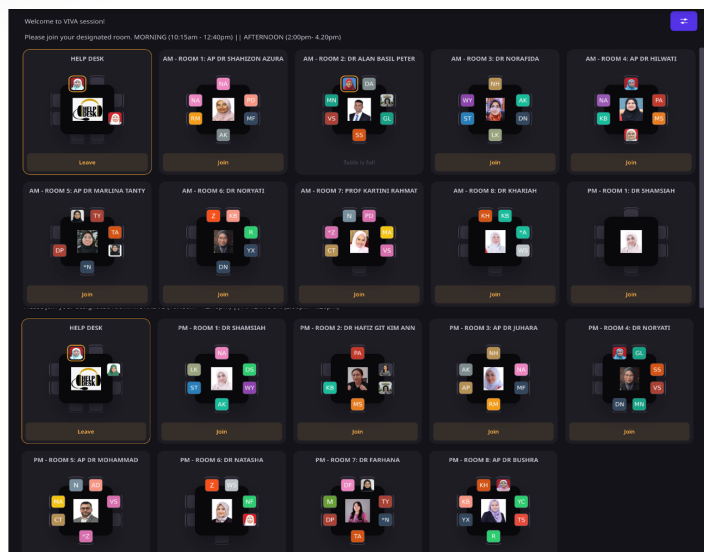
Welcome to VIVA session!

Please join your designated room. MORNING (10:15am - 12:40pm) || AFTERNOON (2:00pm- 4.20pm)

HELP DESK
HELP DESK
Leave

AM - ROOM 1: AP DR SHAHIZON AZURA
NA
NA PD
RM MF
AK
Join

AM - ROOM 2: DR ALAN BASIL PETER
DA
MN
VS GL
SS
Table is full

AM - ROOM 3: DR NORAFIDA
NH
WY AK
ST DN
LK
Join

AM - ROOM 4: AP DR HILWATI
NA PA
KB MS
Join

AM - ROOM 5: AP DR MARLINA TANTY
TY
TA
DP
*N
Join

AM - ROOM 6: DR NORYATI
Z AB
R
YX
DN
Join

AM - ROOM 7: PROF KARTINI RAHMAT
N PD
*Z MA
CT VS
Join

AM - ROOM 8: DR KHARIAH
KH KB
*A
WI
Join

PM - ROOM 1: DR SHAMSIAH
Join

HELP DESK
HELP DESK
Leave

PM - ROOM 1: DR SHAMSIAH
NA
LK DS
ST WY
AK
Join

PM - ROOM 2: DR HAFIZ GIT KIM ANN
PA
KB
MS
Join

PM - ROOM 3: AP DR JUHARA
NH
AK NA
AP MF
AM
Join

PM - ROOM 4: DR NORYATI
GL
SS
VS
DN MN
Join

PM - ROOM 5: AP DR MOHAMMAD
N AB
MA VS
CT
*Z

PM - ROOM 6: DR NATASHA
Z WS
NT

PM - ROOM 7: DR FARHANA
DE
M TY
DP *N
TA

PM - ROOM 8: AP DR BUSHRA
KH
KB YC
YX TS
R